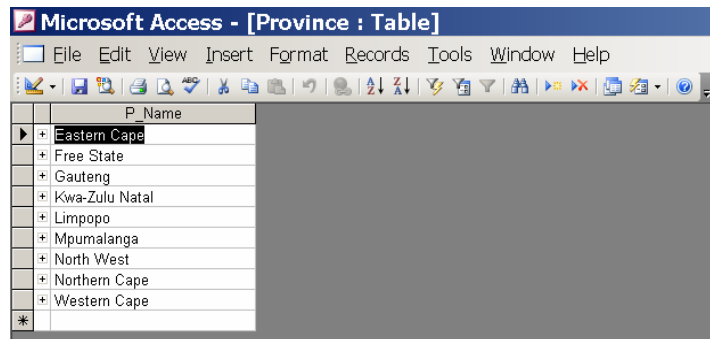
Microsoft Access - [Province : Table]

File Edit View Insert Format Records Tools Window Help

| | | P_Name |
|---|---|---|
| ▶ | + | Eastern Cape |
| | + | Free State |
| | + | Gauteng |
| | + | Kwa-Zulu Natal |
| | + | Limpopo |
| | + | Mpumalanga |
| | + | North West |
| | + | Northern Cape |
| | + | Western Cape |
| * | | |